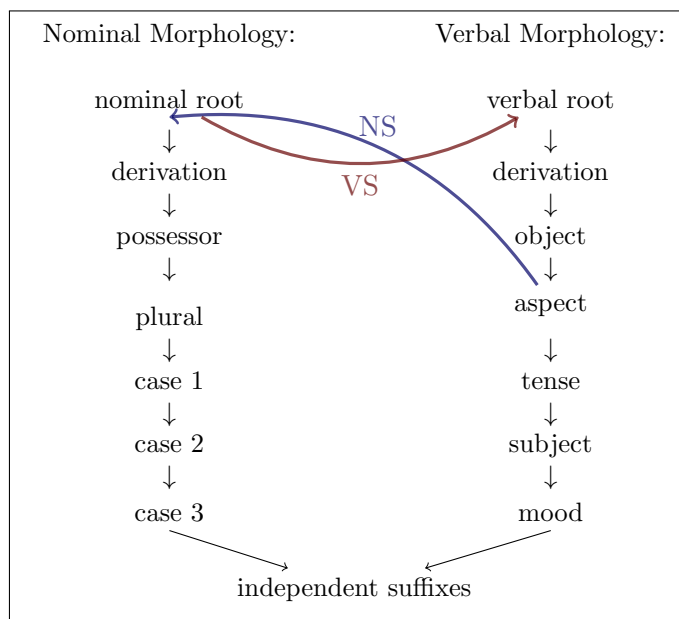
Nominal Morphology:

Verbal Morphology:

nominal root
↓
derivation
↓
possessor
↓
plural
↓
case 1
↓
case 2
↓
case 3

verbal root
↓
derivation
↓
object
↓
aspect
↓
tense
↓
subject
↓
mood

NS

VS

independent suffixes